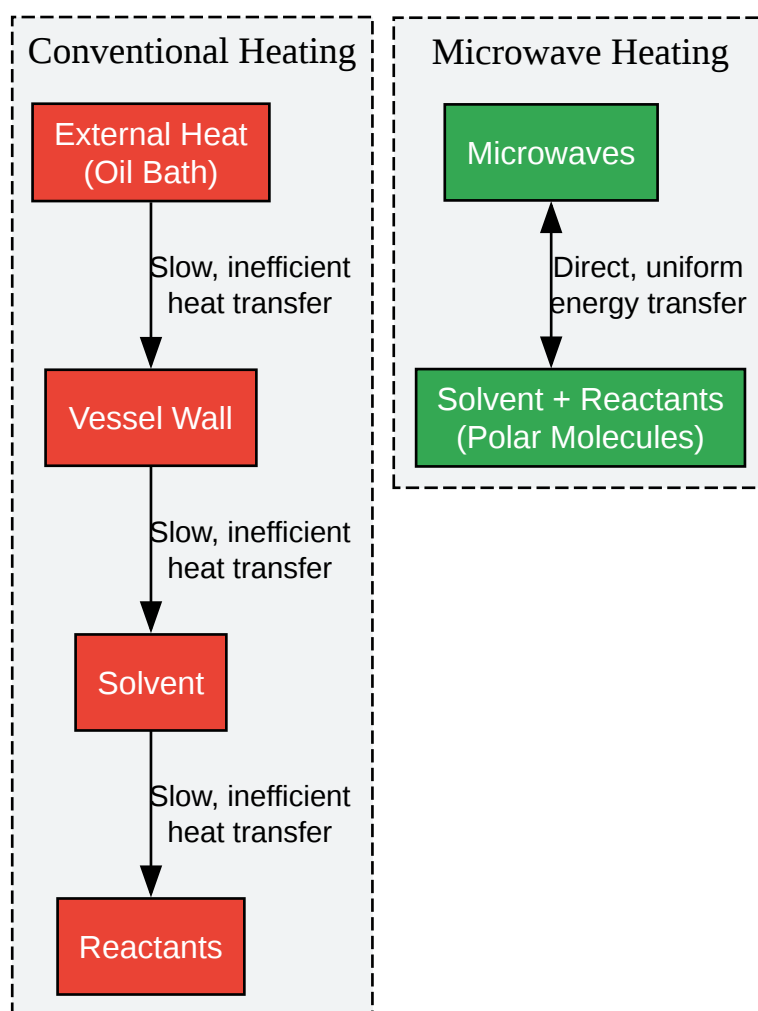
Conventional Heating

External Heat
(Oil Bath)

Slow, inefficient
heat transfer

Vessel Wall

Slow, inefficient
heat transfer

Solvent

Slow, inefficient
heat transfer

Reactants

Microwave Heating

Microwaves

Direct, uniform
energy transfer

Solvent + Reactants
(Polar Molecules)